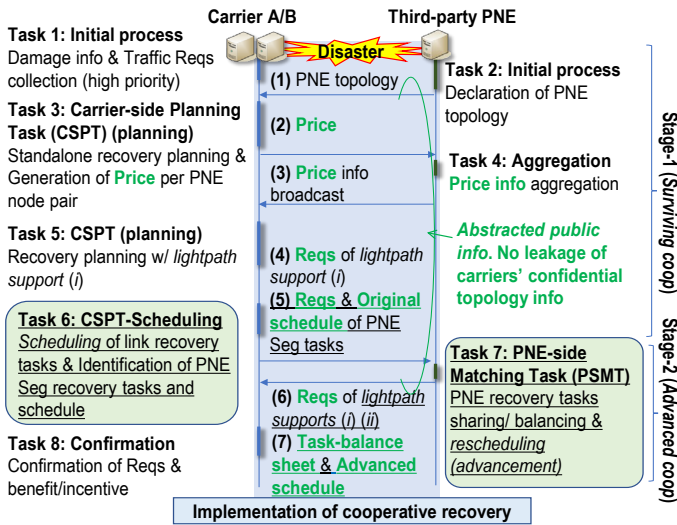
Carrier A/B

Third-party PNE

Disaster

Task 1: Initial process
Damage info & Traffic Reqs collection (high priority)

Task 3: Carrier-side Planning Task (CSPT) (planning)
Standalone recovery planning & Generation of Price per PNE node pair

Task 5: CSPT (planning)
Recovery planning w/ lightpath support (i)

Task 6: CSPT-Scheduling
Scheduling of link recovery tasks & Identification of PNE Seg recovery tasks and schedule

Task 8: Confirmation
Confirmation of Reqs & benefit/incentive

(1) PNE topology

(2) Price

(3) Price info broadcast

(4) Reqs of lightpath support (i)

(5) Reqs & Original schedule of PNE Seg tasks

(6) Reqs of lightpath supports (i) (ii)

(7) Task-balance sheet & Advanced schedule

Task 2: Initial process
Declaration of PNE topology

Task 4: Aggregation
Price info aggregation

Abstracted public info. No leakage of carriers' confidential topology info

Task 7: PNE-side Matching Task (PSMT)
PNE recovery tasks sharing/ balancing & rescheduling (advancement)

Stage-1 (Surviving coop)

Stage-2 (Advanced coop)

Implementation of cooperative recovery